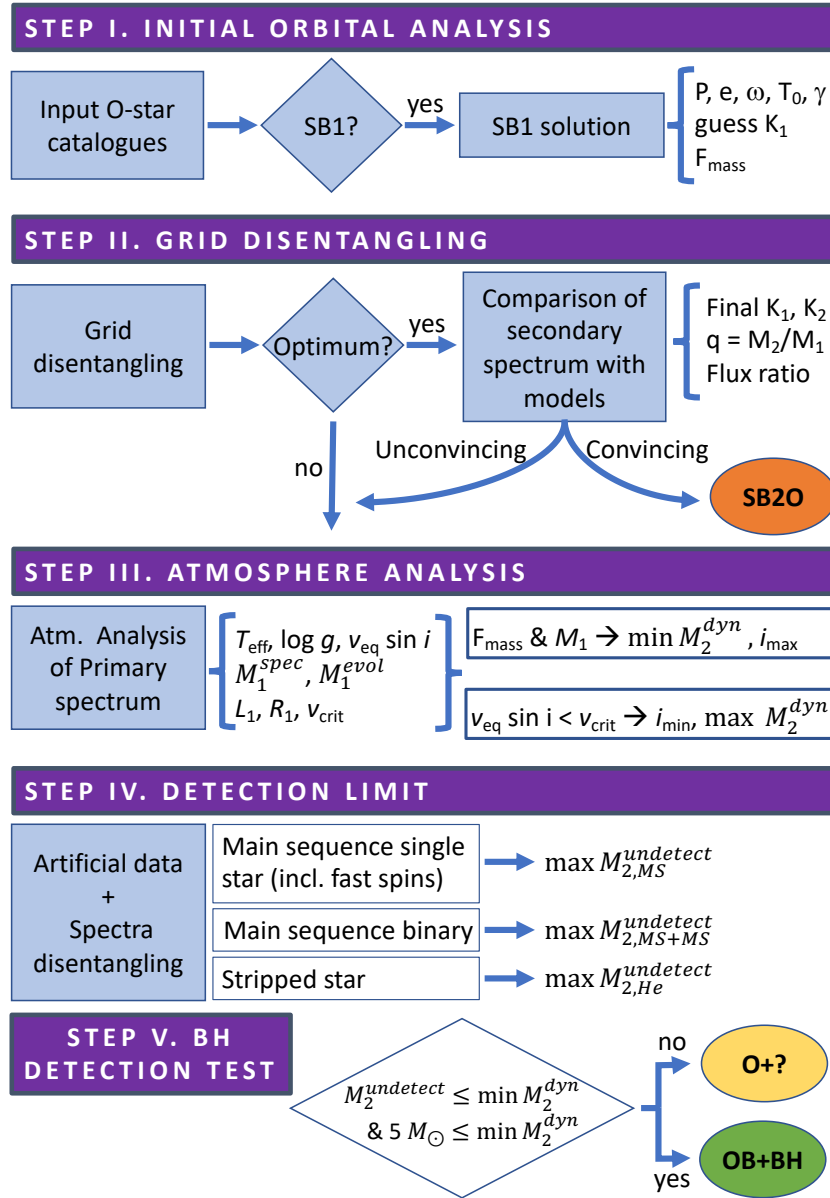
STEP I. INITIAL ORBITAL ANALYSIS

Input O-star catalogues

SB1?

yes

SB1 solution

P, e, ω, $T_0$, γ
guess $K_1$
$F_{mass}$

STEP II. GRID DISENTANGLING

Grid disentangling

Optimum?

yes

Comparison of secondary spectrum with models

Final $K_1$, $K_2$
q = $M_2/M_1$
Flux ratio

no

Unconvincing

Convincing

SB2O

STEP III. ATMOSPHERE ANALYSIS

Atm. Analysis of Primary spectrum

$T_{eff}$, log $g$, $v_{eq} \sin i$
$M_1^{spec}$, $M_1^{evol}$
$L_1$, $R_1$, $v_{crit}$

$F_{mass}$ & $M_1$ → $\min M_2^{dyn}$ , $i_{max}$

$v_{eq} \sin i < v_{crit}$ → $i_{min}$, $\max M_2^{dyn}$

STEP IV. DETECTION LIMIT

Artificial data + Spectra disentangling

Main sequence single star (incl. fast spins)

$\max M_{2,MS}^{undetect}$

Main sequence binary

$\max M_{2,MS+MS}^{undetect}$

Stripped star

$\max M_{2,He}^{undetect}$

STEP V. BH DETECTION TEST

$M_2^{undetect} \leq \min M_2^{dyn}$
& $5\, M_{\odot} \leq \min M_2^{dyn}$

no

O+?

yes

OB+BH